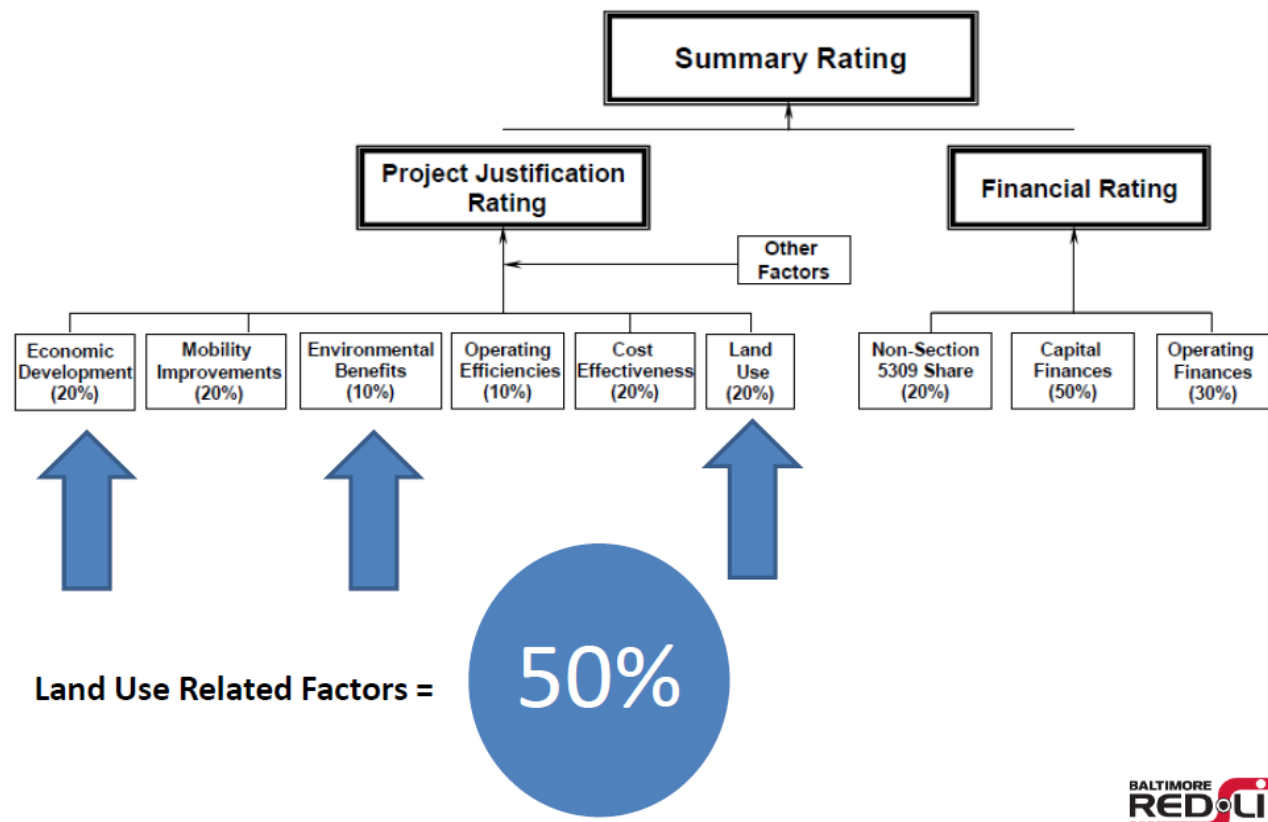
Summary Rating

Project Justification Rating

Financial Rating

Other Factors

Economic Development (20%)

Mobility Improvements (20%)

Environmental Benefits (10%)

Operating Efficiencies (10%)

Cost Effectiveness (20%)

Land Use (20%)

Non-Section 5309 Share (20%)

Capital Finances (50%)

Operating Finances (30%)

Land Use Related Factors =

50%

BALTIMORE RED LI